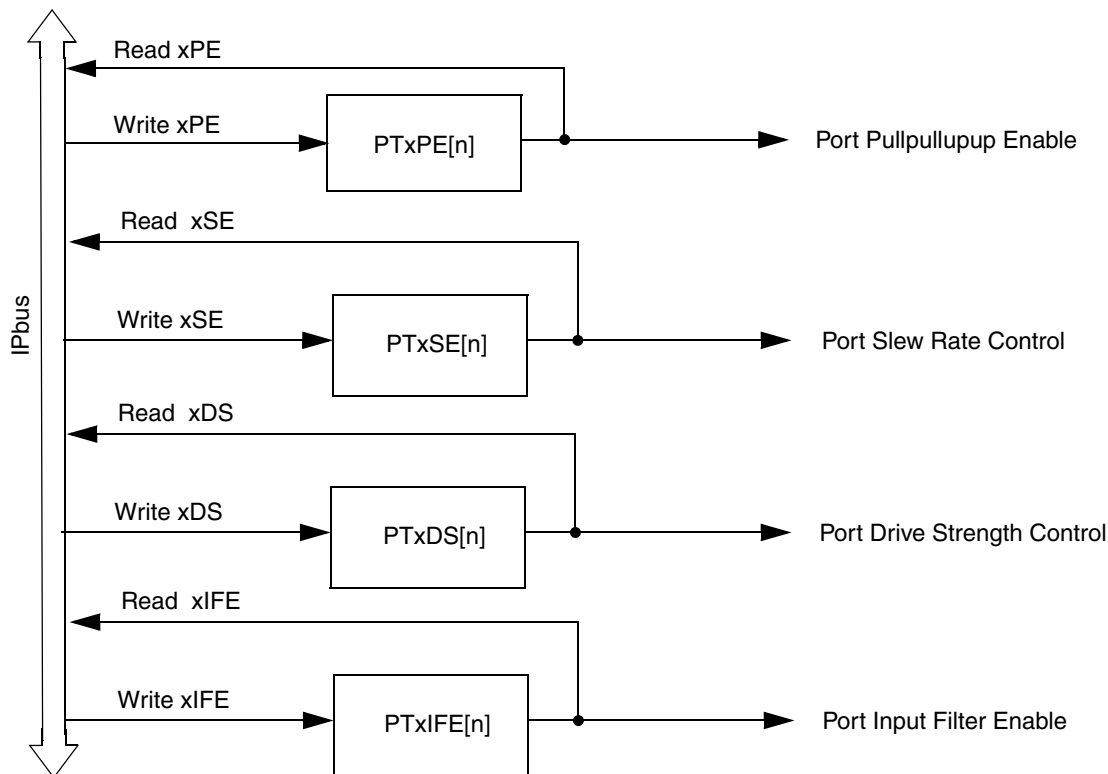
IPbus

Read xPE

Write xPE

PTxPE[n]

Port Pullpullupup Enable

Read xSE

Write xSE

PTxSE[n]

Port Slew Rate Control

Read xDS

Write xDS

PTxDS[n]

Port Drive Strength Control

Read xIFE

Write xIFE

PTxIFE[n]

Port Input Filter Enable